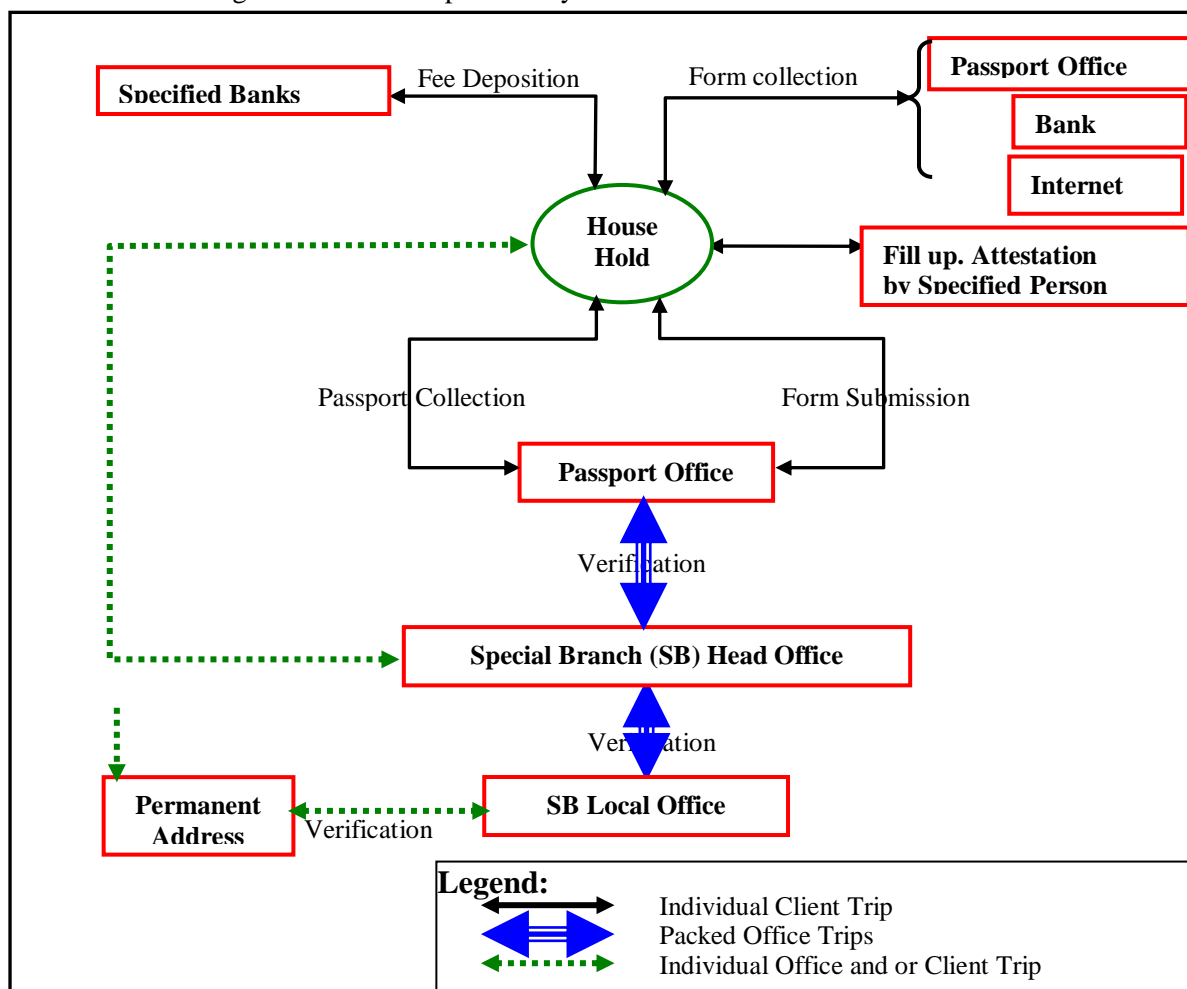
Specified Banks

Fee Deposition

Form collection

Passport Office

Bank

Internet

House Hold

Fill up. Attestation by Specified Person

Passport Collection

Form Submission

Passport Office

Verification

Special Branch (SB) Head Office

Verification

Permanent Address

Verification

SB Local Office

Legend:

Individual Client Trip

Packed Office Trips

Individual Office and or Client Trip